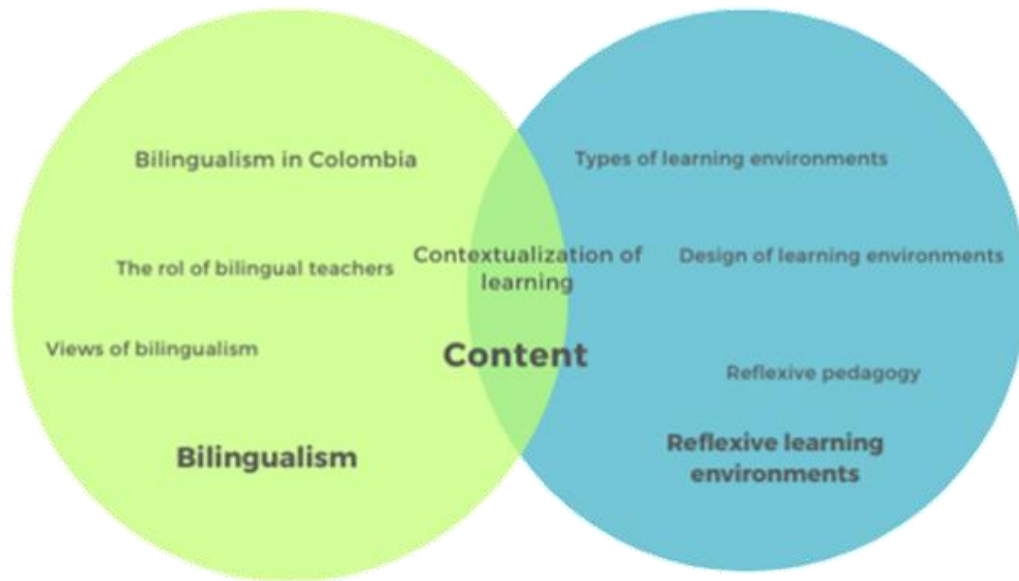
Bilingualism in Colombia

The rol of bilingual teachers

Views of bilingualism

Bilingualism

Contextualization of learning

Content

Types of learning environments

Design of learning environments

Reflexive pedagogy

Reflexive learning environments